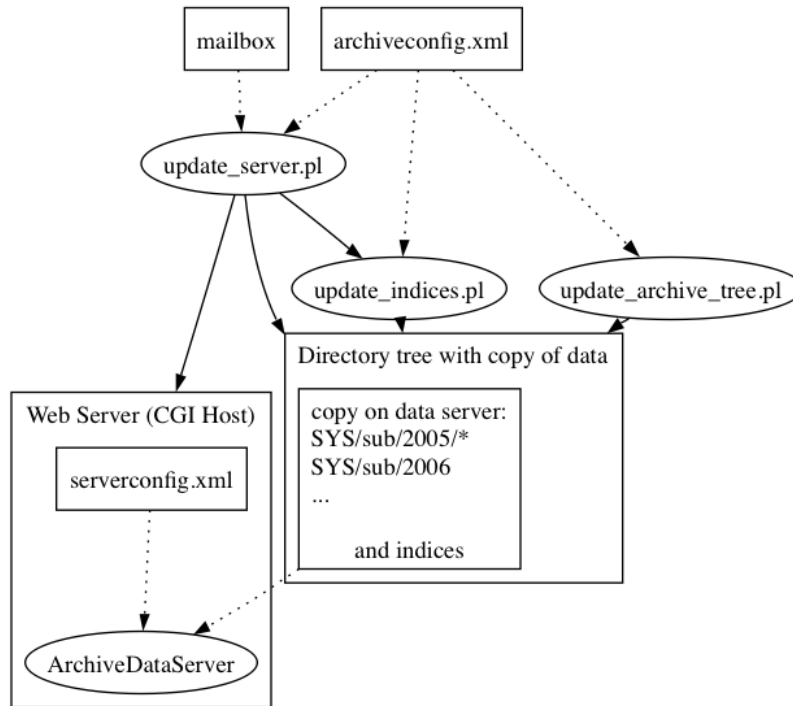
mailbox

archiveconfig.xml

update_server.pl

update_indices.pl

update_archive_tree.pl

Directory tree with copy of data

copy on data server:
SYS/sub/2005/*
SYS/sub/2006
...

and indices

Web Server (CGI Host)

serverconfig.xml

ArchiveDataServer